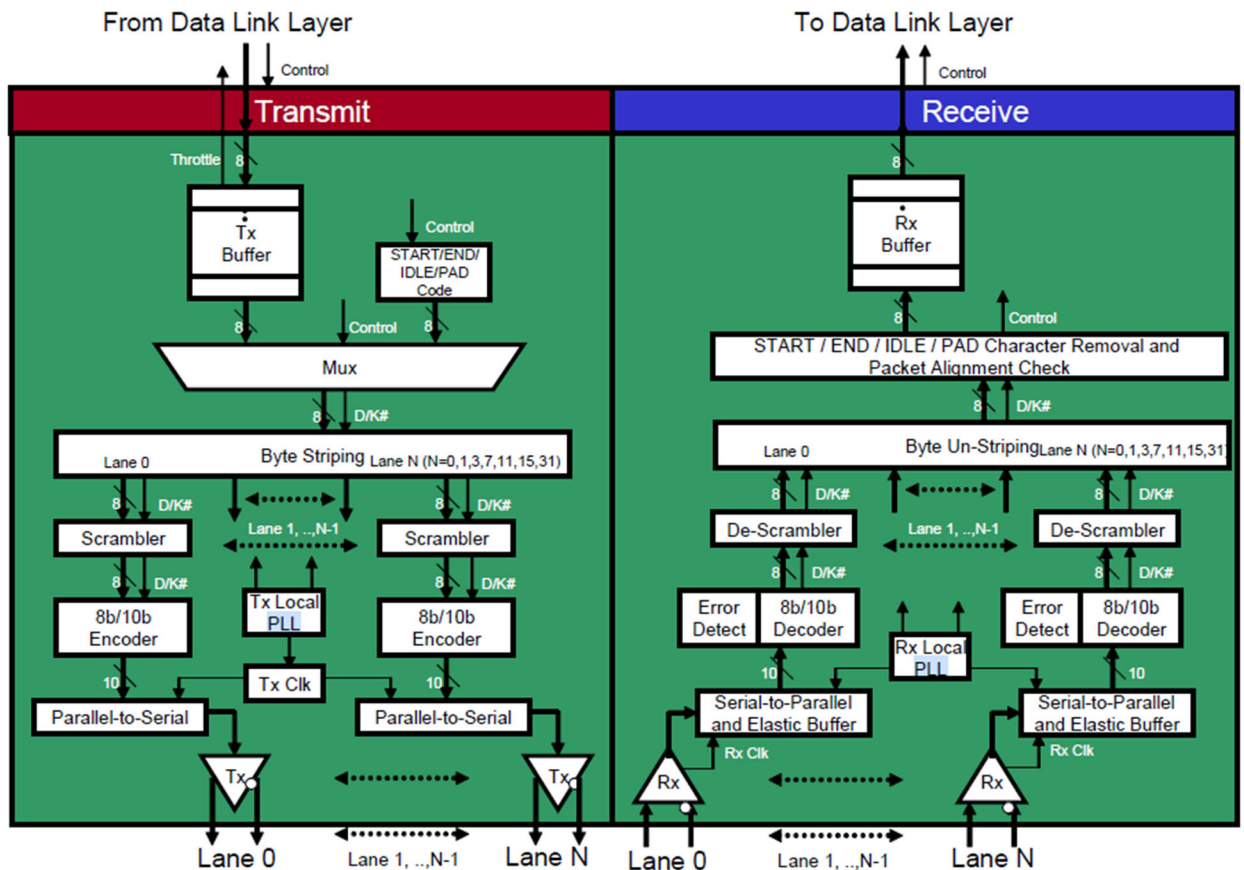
From Data Link Layer

Control

Transmit

Throttle

8

Tx
Buffer

Control

START/END/
IDLE/PAD
Code

8

Control

8

Mux

8 D/K#

Byte Striping Lane N (N=0,1,3,7,11,15,31)

Lane 0

8 D/K#

8 D/K#

Lane 1, ..,N-1

Scrambler

Scrambler

8 D/K#

8 D/K#

8b/10b
Encoder

Tx Local
PLL

8b/10b
Encoder

Tx Clk

10

10

Parallel-to-Serial

Parallel-to-Serial

Tx

Tx

Lane 0

Lane 1, ..,N-1

Lane N

To Data Link Layer

Control

Receive

8

Rx
Buffer

8

Control

START / END / IDLE / PAD Character Removal and Packet Alignment Check

8 D/K#

Byte Un-Striping Lane N (N=0,1,3,7,11,15,31)

Lane 0

8 D/K#

8 D/K#

De-Scrambler

Lane 1, ..,N-1

De-Scrambler

8 D/K#

8 D/K#

Error
Detect

8b/10b
Decoder

Rx Local
PLL

Error
Detect

8b/10b
Decoder

10

10

Serial-to-Parallel
and Elastic Buffer

Serial-to-Parallel
and Elastic Buffer

Rx Clk

Rx Clk

Rx

Rx

Lane 0

Lane 1, ..,N-1

Lane N